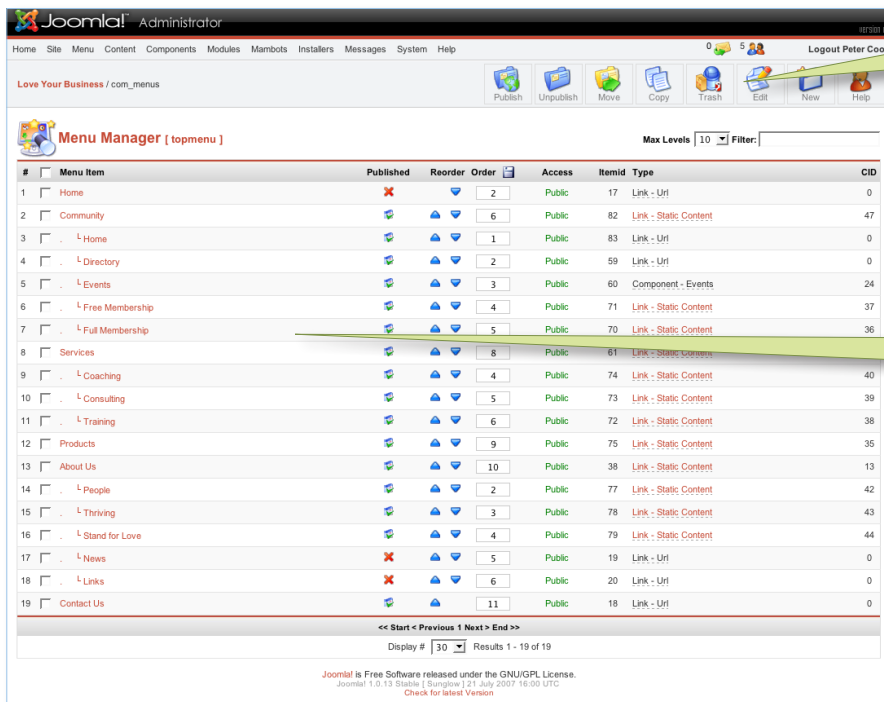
Joomla! Administrator

Version

Home Site Menu Content Components Modules Mambots Installers Messages System Help

0 5 Logout Peter Coo

Love Your Business / com_menus

Publish Unpublish Move Copy Trash Edit New Help

Menu Manager [ topmenu ]

Max Levels 10 Filter:

| # | | Menu Item | Published | Reorder | Order | Access | Itemid | Type | CID |
|---|---|---|---|---|---|---|---|---|---|
| 1 | | Home | | | 2 | Public | 17 | Link - Url | 0 |
| 2 | | Community | | | 6 | Public | 82 | Link - Static Content | 47 |
| 3 | | . └ Home | | | 1 | Public | 83 | Link - Url | 0 |
| 4 | | . └ Directory | | | 2 | Public | 59 | Link - Url | 0 |
| 5 | | . └ Events | | | 3 | Public | 60 | Component - Events | 24 |
| 6 | | . └ Free Membership | | | 4 | Public | 71 | Link - Static Content | 37 |
| 7 | | . └ Full Membership | | | 5 | Public | 70 | Link - Static Content | 36 |
| 8 | | Services | | | 8 | Public | 61 | Link - Static Content | |
| 9 | | . └ Coaching | | | 4 | Public | 74 | Link - Static Content | 40 |
| 10 | | . └ Consulting | | | 5 | Public | 73 | Link - Static Content | 39 |
| 11 | | . └ Training | | | 6 | Public | 72 | Link - Static Content | 38 |
| 12 | | Products | | | 9 | Public | 75 | Link - Static Content | 35 |
| 13 | | About Us | | | 10 | Public | 38 | Link - Static Content | 13 |
| 14 | | . └ People | | | 2 | Public | 77 | Link - Static Content | 42 |
| 15 | | . └ Thriving | | | 3 | Public | 78 | Link - Static Content | 43 |
| 16 | | . └ Stand for Love | | | 4 | Public | 79 | Link - Static Content | 44 |
| 17 | | . └ News | | | 5 | Public | 19 | Link - Url | 0 |
| 18 | | . └ Links | | | 6 | Public | 20 | Link - Url | 0 |
| 19 | | Contact Us | | | 11 | Public | 18 | Link - Url | 0 |

<< Start < Previous 1 Next > End >>

Display # 30 Results 1 - 19 of 19

Joomla! is Free Software released under the GNU/GPL License.
Joomla! 1.0.13 Stable [ Sunglow ] 21 July 2007 16:00 UTC
Check for latest Version